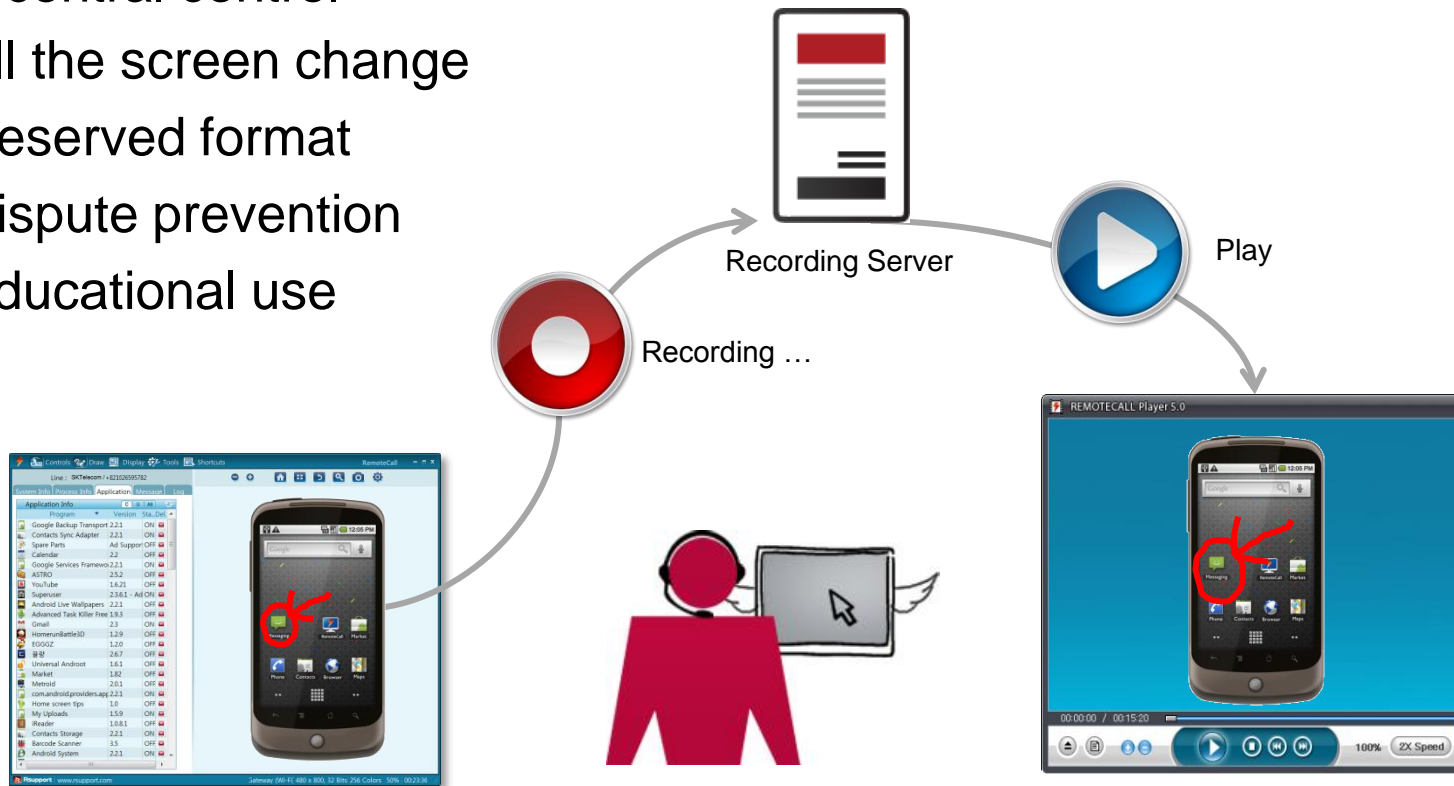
ll the screen change
eserved format
ispute prevention
ducational use

Recording Server

Play

Recording …

Controls Draw Display Tools Shortcuts RemoteCall

Line : SKTelecom / +821026595782

System Info Process Info Application Message Log

Application Info

| Program | Version | Sta... | Del |
|---|---|---|---|
| Google Backup Transport | 2.2.1 | ON | |
| Contacts Sync Adapter | 2.2.1 | ON | |
| Spare Parts | Ad Suppor | OFF | |
| Calendar | 2.2 | OFF | |
| Google Services Framewo | 2.2.1 | ON | |
| ASTRO | 2.5.2 | OFF | |
| YouTube | 1.6.21 | OFF | |
| Superuser | 2.3.6.1 - Ad | ON | |
| Android Live Wallpapers | 2.2.1 | OFF | |
| Advanced Task Killer Free | 1.9.3 | OFF | |
| Gmail | 2.3 | ON | |
| HomerunBattle3D | 1.2.9 | OFF | |
| EGGGZ | 1.2.0 | OFF | |
| 골프 | 2.6.7 | OFF | |
| Universal Androot | 1.6.1 | OFF | |
| Market | 1.82 | OFF | |
| Metroid | 2.0.1 | OFF | |
| com.android.providers.app | 2.2.1 | ON | |
| Home screen tips | 1.0 | OFF | |
| My Uploads | 1.5.9 | OFF | |
| iReader | 1.0.8.1 | OFF | |
| Contacts Storage | 2.2.1 | ON | |
| Barcode Scanner | 3.5 | OFF | |
| Android System | 2.2.1 | ON | |

12:05 PM
Google
Messaging RemoteCall Market
Phone Contacts Browser Maps

RSupport www.rsupport.com
Gateway (Wi-Fi) 480 x 800, 32 Bits 256 Colors 50% 00:23:36

REMOTECALL Player 5.0

12:05 PM
Google
Messaging RemoteCall Market
Phone Contacts Browser Maps

00:00:00 / 00:15:20

100% 2X Speed